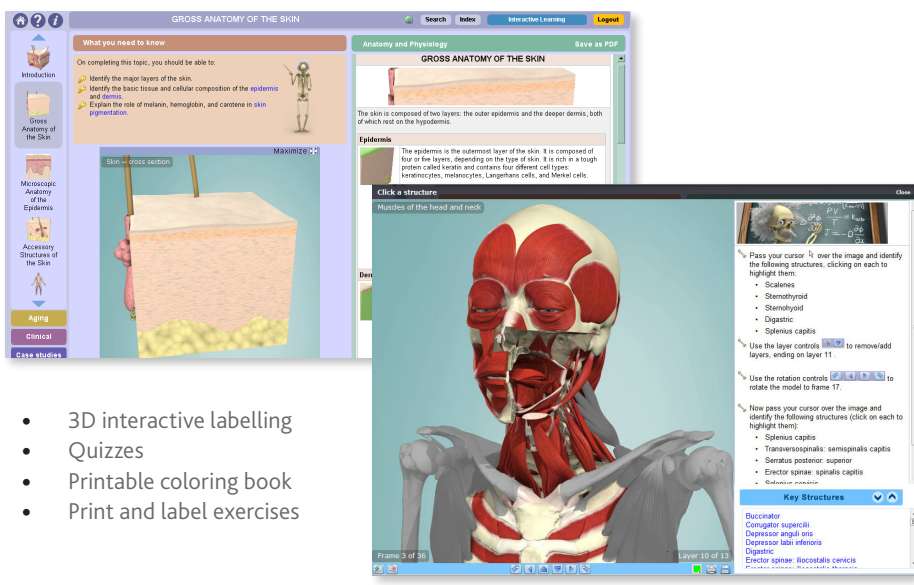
GROSS ANATOMY OF THE SKIN

Search Index Interactive Learning Logout

Introduction

Gross Anatomy of the Skin

Microscopic Anatomy of the Epidermis

Accessory Structures of the Skin

Aging

Clinical

Case studies

What you need to know

On completing this topic, you should be able to:

Identify the major layers of the skin.

Identify the basic tissue and cellular composition of the epidermis and dermis.

Explain the role of melanin, hemoglobin, and carotene in skin pigmentation.

Maximize

Skin – cross section

Anatomy and Physiology

Save as PDF

GROSS ANATOMY OF THE SKIN

The skin is composed of two layers: the outer epidermis and the deeper dermis, both of which rest on the hypodermis.

Epidermis

The epidermis is the outermost layer of the skin. It is composed of four or five layers, depending on the type of skin. It is rich in a tough protein called keratin and contains four different cell types: keratinocytes, melanocytes, Langerhans cells, and Merkel cells.

Der

Click a structure

Close

Muscles of the head and neck

Pass your cursor over the image and identify the following structures, clicking on each to highlight them:

Scalenes

Sternothyroid

Sternohyoid

Digastric

Splenius capitis

Use the layer controls to remove/add layers, ending on layer 11.

Use the rotation controls to rotate the model to frame 17.

Now pass your cursor over the image and identify the following structures (click on each to highlight them):

Splenius capitis

Transversospinalis: semispinalis capitis

Serratus posterior: superior

Erector spinae: spinalis capitis

Splenius cervicis

Key Structures

Buccinator

Corrugator supercilii

Depressor anguli oris

Depressor labii inferioris

Digastric

Erector spinae: iliocostalis cervicis

Frame 3 of 36

Layer 10 of 13

3D interactive labelling

Quizzes

Printable coloring book

Print and label exercises